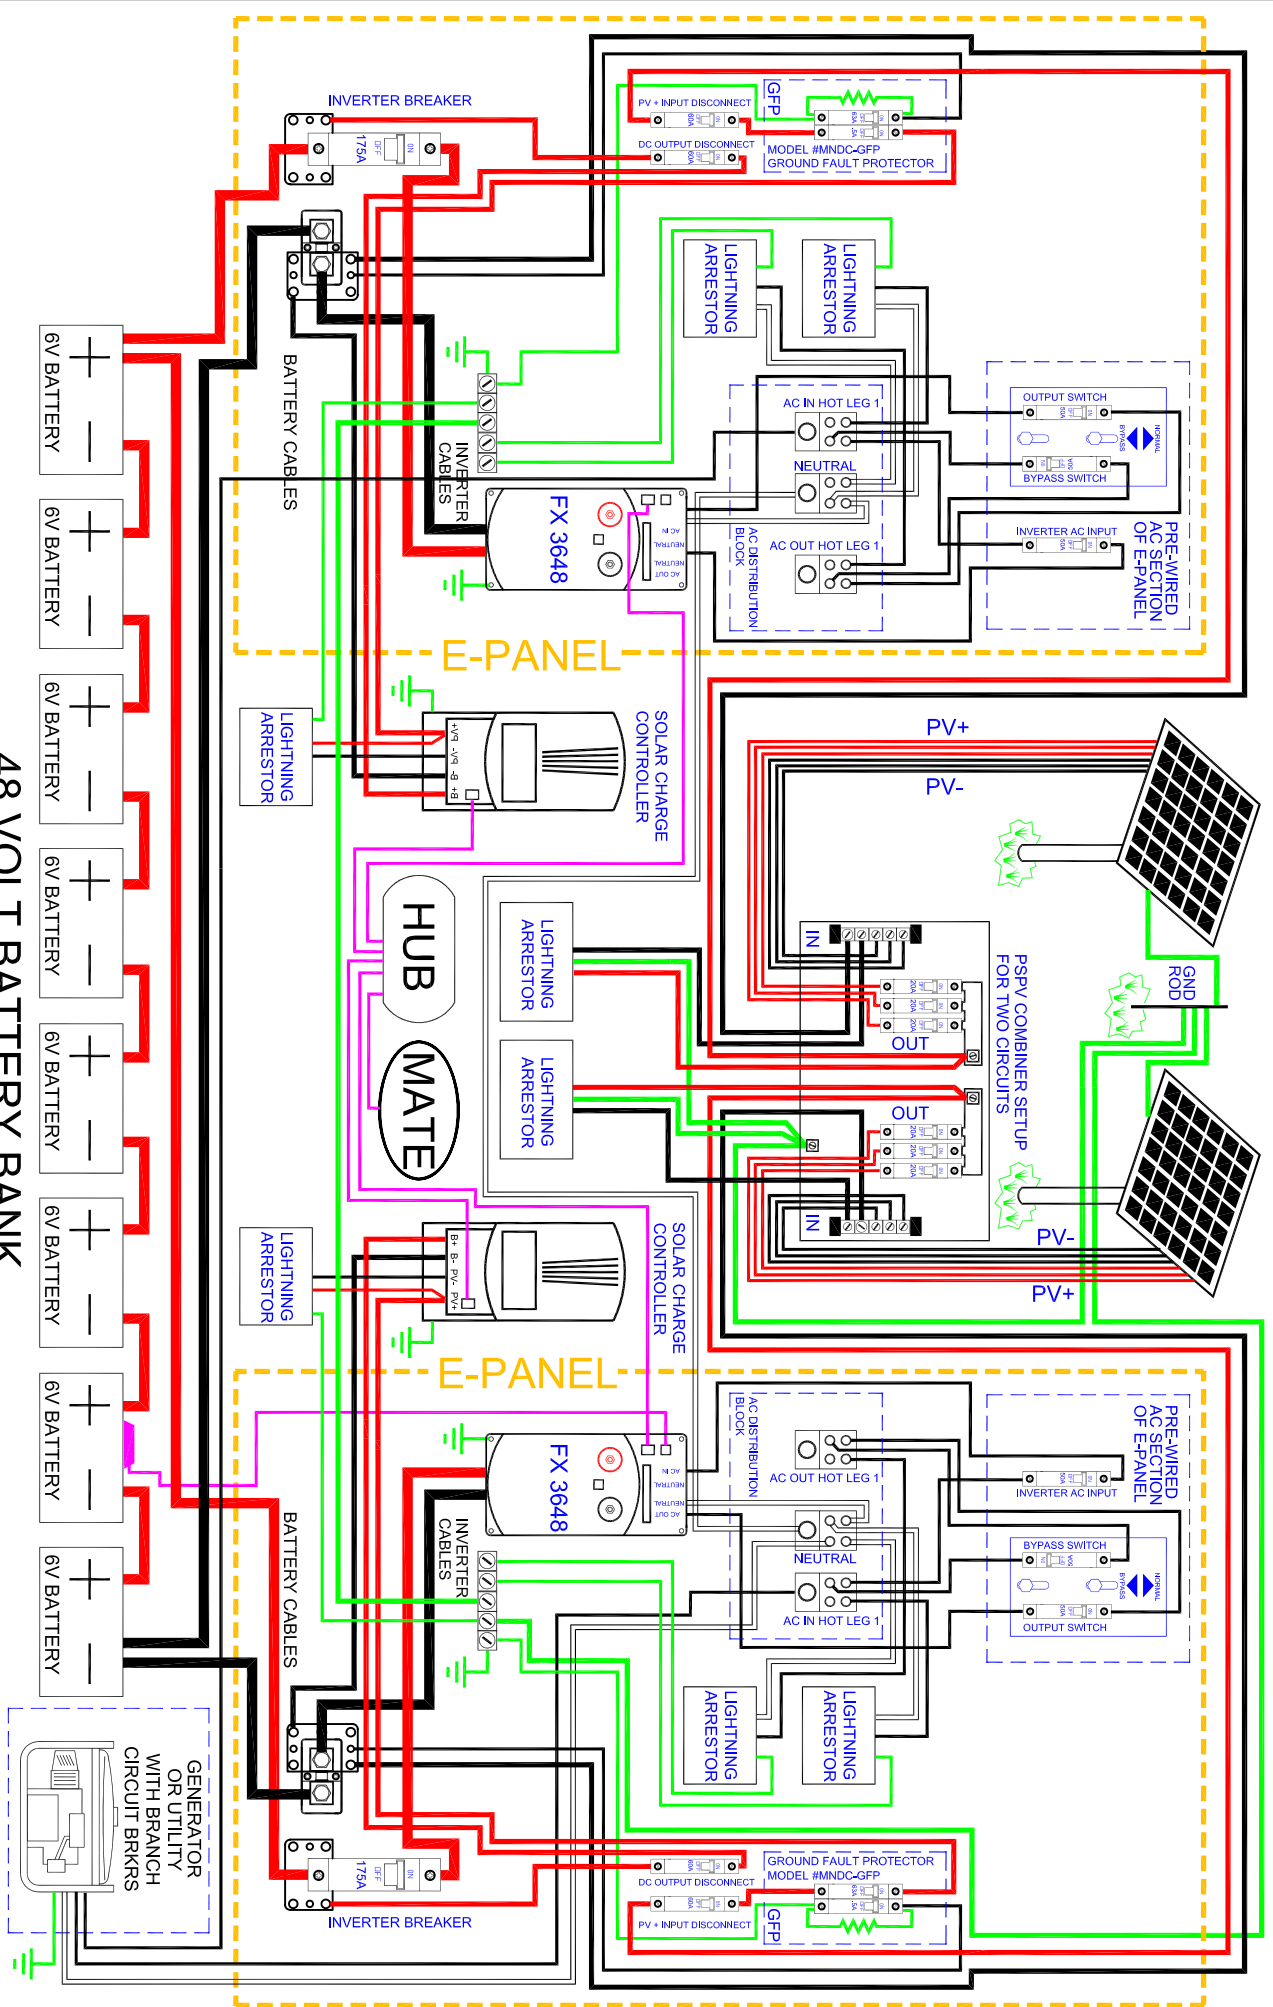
INVERTER BREAKER
175A
GFP
ON
PV + INPUT DISCONNECT
DC OUTPUT DISCONNECT
GFP
MODEL #MNDC-GFP
GROUND FAULT PROTECTOR
LIGHTNING ARRESTOR
LIGHTNING ARRESTOR
BATTERY CABLES
INVERTER CABLES
AC IN HOT LEG 1
NEUTRAL
AC OUT HOT LEG 1
AC DISTRIBUTION BLOCK
OUTPUT SWITCH
BYPASS SWITCH
INVERTER AC INPUT
PRE-WIRED AC SECTION OF E-PANEL
FX 3648
AC IN
NEUTRAL
NEUTRAL
AC OUT
E-PANEL
6V BATTERY
6V BATTERY
6V BATTERY
6V BATTERY
6V BATTERY
6V BATTERY
6V BATTERY
6V BATTERY
48 VOLT BATTERY BANK
LIGHTNING ARRESTOR
+PV -PV -B +B
SOLAR CHARGE CONTROLLER
PV+
PV-
HUB
MATE
LIGHTNING ARRESTOR
LIGHTNING ARRESTOR
IN
OUT
OUT
IN
PSPV COMBINER SETUP FOR TWO CIRCUITS
GND ROD
PV-
PV+
LIGHTNING ARRESTOR
B+ B- PV- PV+
SOLAR CHARGE CONTROLLER
E-PANEL
FX 3648
AC IN
NEUTRAL
NEUTRAL
AC OUT
AC DISTRIBUTION BLOCK
AC OUT HOT LEG 1
NEUTRAL
AC IN HOT LEG 1
INVERTER AC INPUT
BYPASS SWITCH
OUTPUT SWITCH
PRE-WIRED AC SECTION OF E-PANEL
BATTERY CABLES
INVERTER CABLES
LIGHTNING ARRESTOR
LIGHTNING ARRESTOR
GENERATOR OR UTILITY WITH BRANCH CIRCUIT BRKRS
175A
GFP
ON
INVERTER BREAKER
GROUND FAULT PROTECTOR
MODEL #MNDC-GFP
DC OUTPUT DISCONNECT
PV + INPUT DISCONNECT
GFP